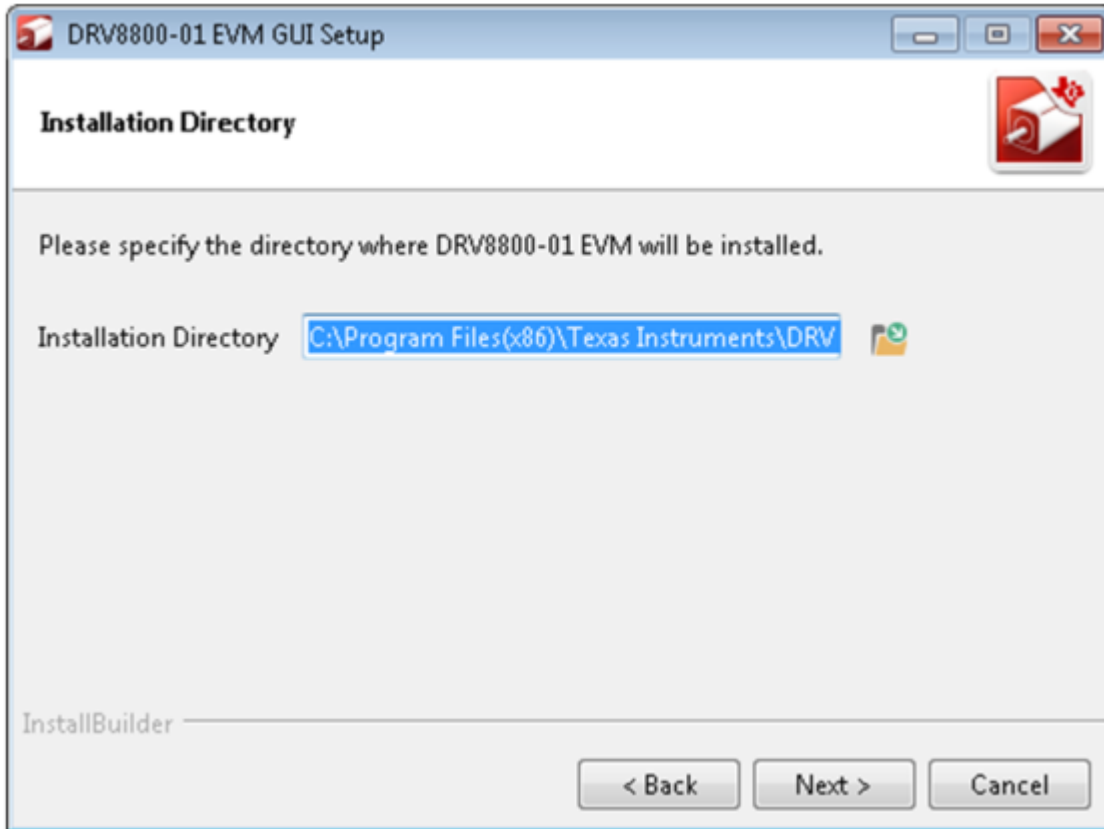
DRV8800-01 EVM GUI Setup

Installation Directory

Please specify the directory where DRV8800-01 EVM will be installed.

Installation Directory C:\Program Files(x86)\Texas Instruments\DRV

InstallBuilder

< Back Next > Cancel